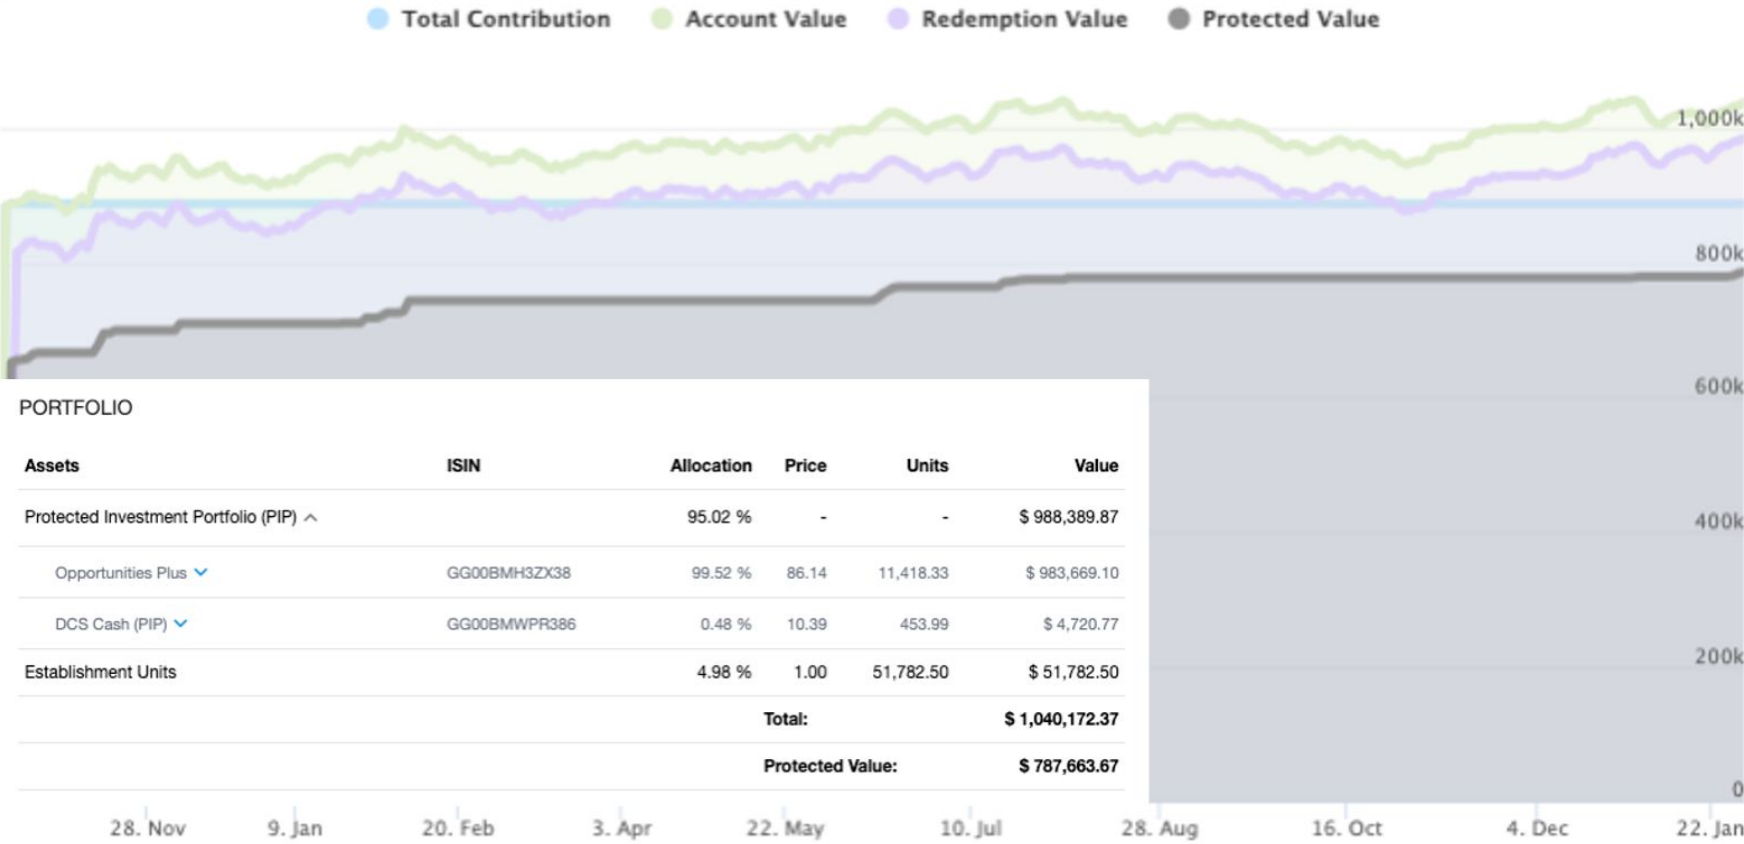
Total Contribution Account Value Redemption Value Protected Value

1,000k
800k
600k
400k
200k
0

PORTFOLIO

| Assets | ISIN | Allocation | Price | Units | Value |
|---|---|---|---|---|---|
| Protected Investment Portfolio (PIP) | | 95.02 % | - | - | $ 988,389.87 |
| Opportunities Plus | GG00BMH3ZX38 | 99.52 % | 86.14 | 11,418.33 | $ 983,669.10 |
| DCS Cash (PIP) | GG00BMWPR386 | 0.48 % | 10.39 | 453.99 | $ 4,720.77 |
| Establishment Units | | 4.98 % | 1.00 | 51,782.50 | $ 51,782.50 |
| | | | Total: | | $ 1,040,172.37 |
| | | | Protected Value: | | $ 787,663.67 |

28. Nov 9. Jan 20. Feb 3. Apr 22. May 10. Jul 28. Aug 16. Oct 4. Dec 22. Jan